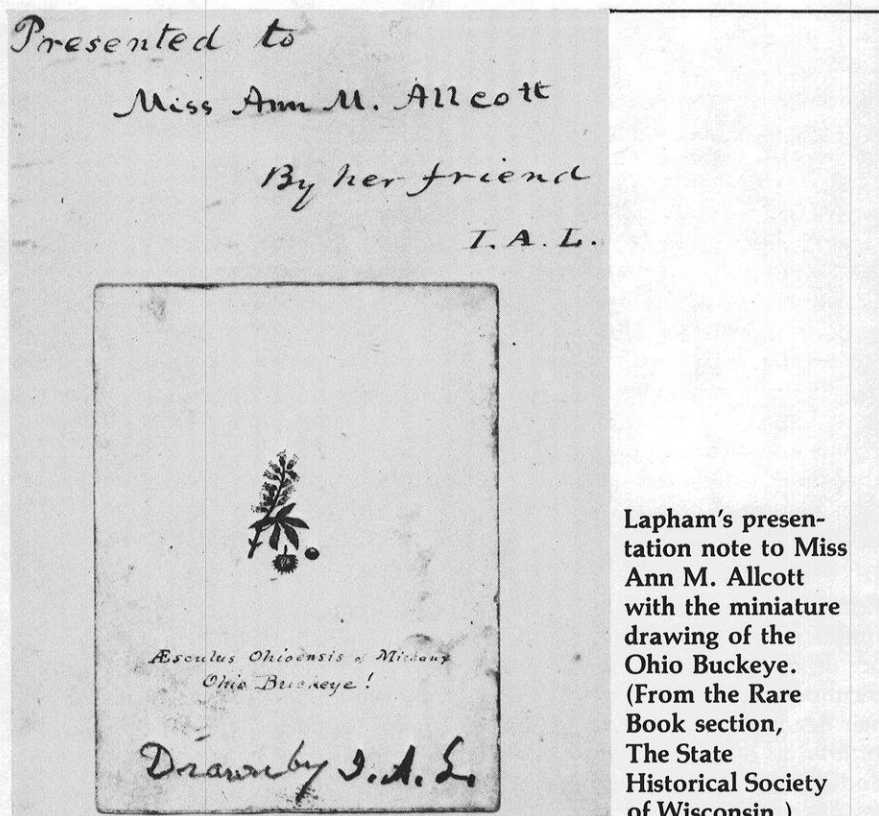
Presented to
Miss Ann M. Allcott
By her friend
I. A. L.

Æsculus Ohioensis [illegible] Michaux
Ohio Buckeye!

Drawn by I. A. L.

Lapham's presentation note to Miss Ann M. Allcott with the miniature drawing of the Ohio Buckeye. (From the Rare Book section, The State Historical Society of Wisconsin.)